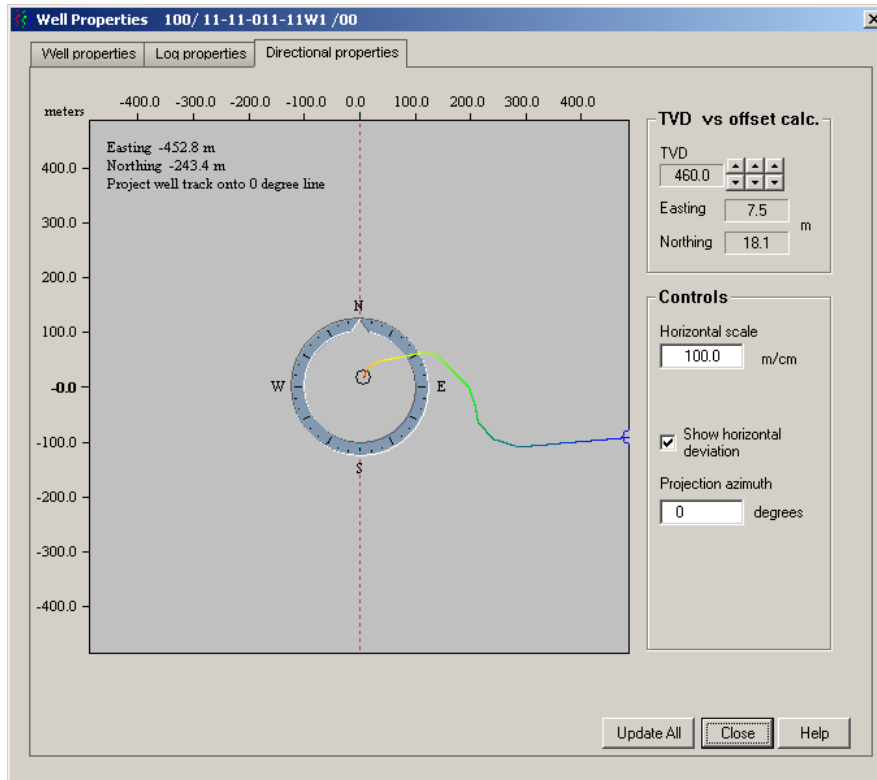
Well Properties 100/ 11-11-011-11W1 /00

Well properties | Log properties | Directional properties

meters
-400.0 -300.0 -200.0 -100.0 0.0 100.0 200.0 300.0 400.0

400.0
300.0
200.0
100.0
-0.0
-100.0
-200.0
-300.0
-400.0

Easting -452.8 m
Northing -243.4 m
Project well track onto 0 degree line

N
W
E
S

TVD vs offset calc.
TVD
460.0
Easting 7.5
Northing 18.1
m

Controls
Horizontal scale
100.0 m/cm

Show horizontal deviation

Projection azimuth
0 degrees

Update All | Close | Help